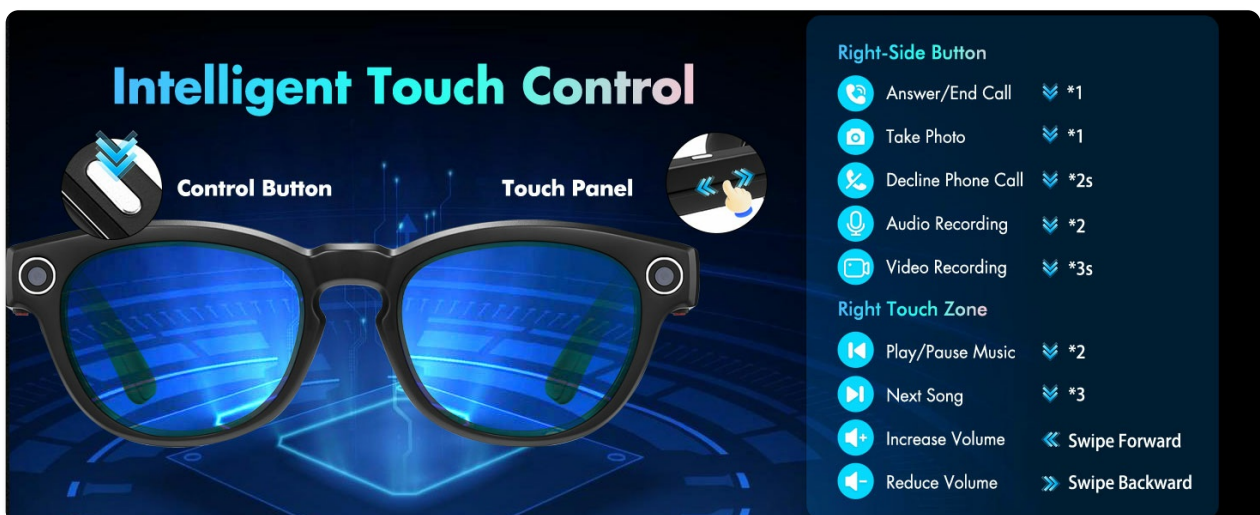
Intelligent Touch Control

Control Button

Touch Panel

Right-Side Button

Answer/End Call *1

Take Photo *1

Decline Phone Call *2s

Audio Recording *2

Video Recording *3s

Right Touch Zone

Play/Pause Music *2

Next Song *3

Increase Volume Swipe Forward

Reduce Volume Swipe Backward